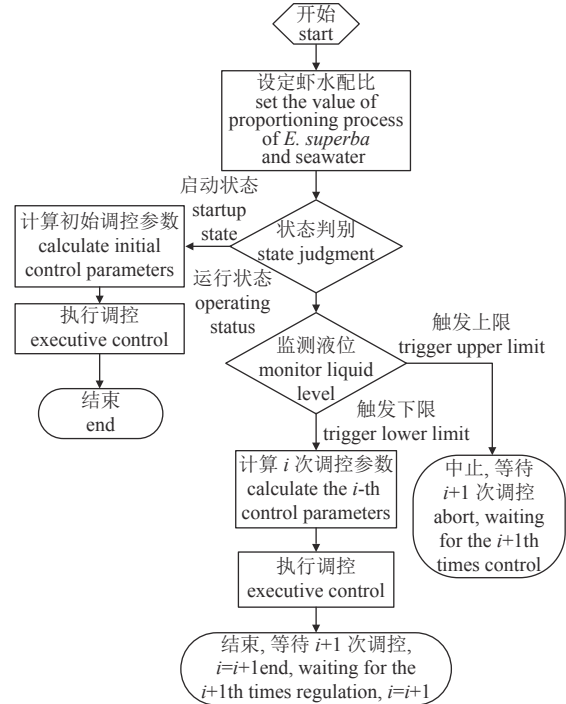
开始
start

设定虾水配比
set the value of proportioning process of *E. superba* and seawater

启动状态
startup state

状态判别
state judgment

计算初始调控参数
calculate initial control parameters

执行调控
executive control

结束
end

运行状态
operating status

监测液位
monitor liquid level

触发上限
trigger upper limit

触发下限
trigger lower limit

计算 $i$ 次调控参数
calculate the $i$-th control parameters

中止, 等待 $i$+1 次调控
abort, waiting for the $i$+1th times control

执行调控
executive control

结束, 等待 $i$+1 次调控, $i$=$i$+1end, waiting for the $i$+1th times regulation, $i$=$i$+1